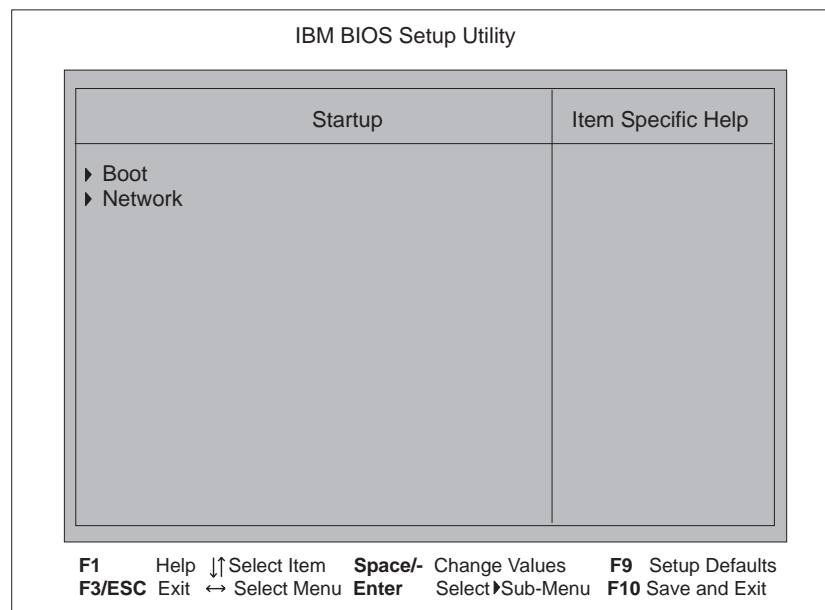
IBM BIOS Setup Utility

| Startup | Item Specific Help |
|---|---|
| ▶ Boot<br>▶ Network | |

F1 Help ↓↑ Select Item Space/- Change Values F9 Setup Defaults
F3/ESC Exit ↔ Select Menu Enter Select ▶Sub-Menu F10 Save and Exit